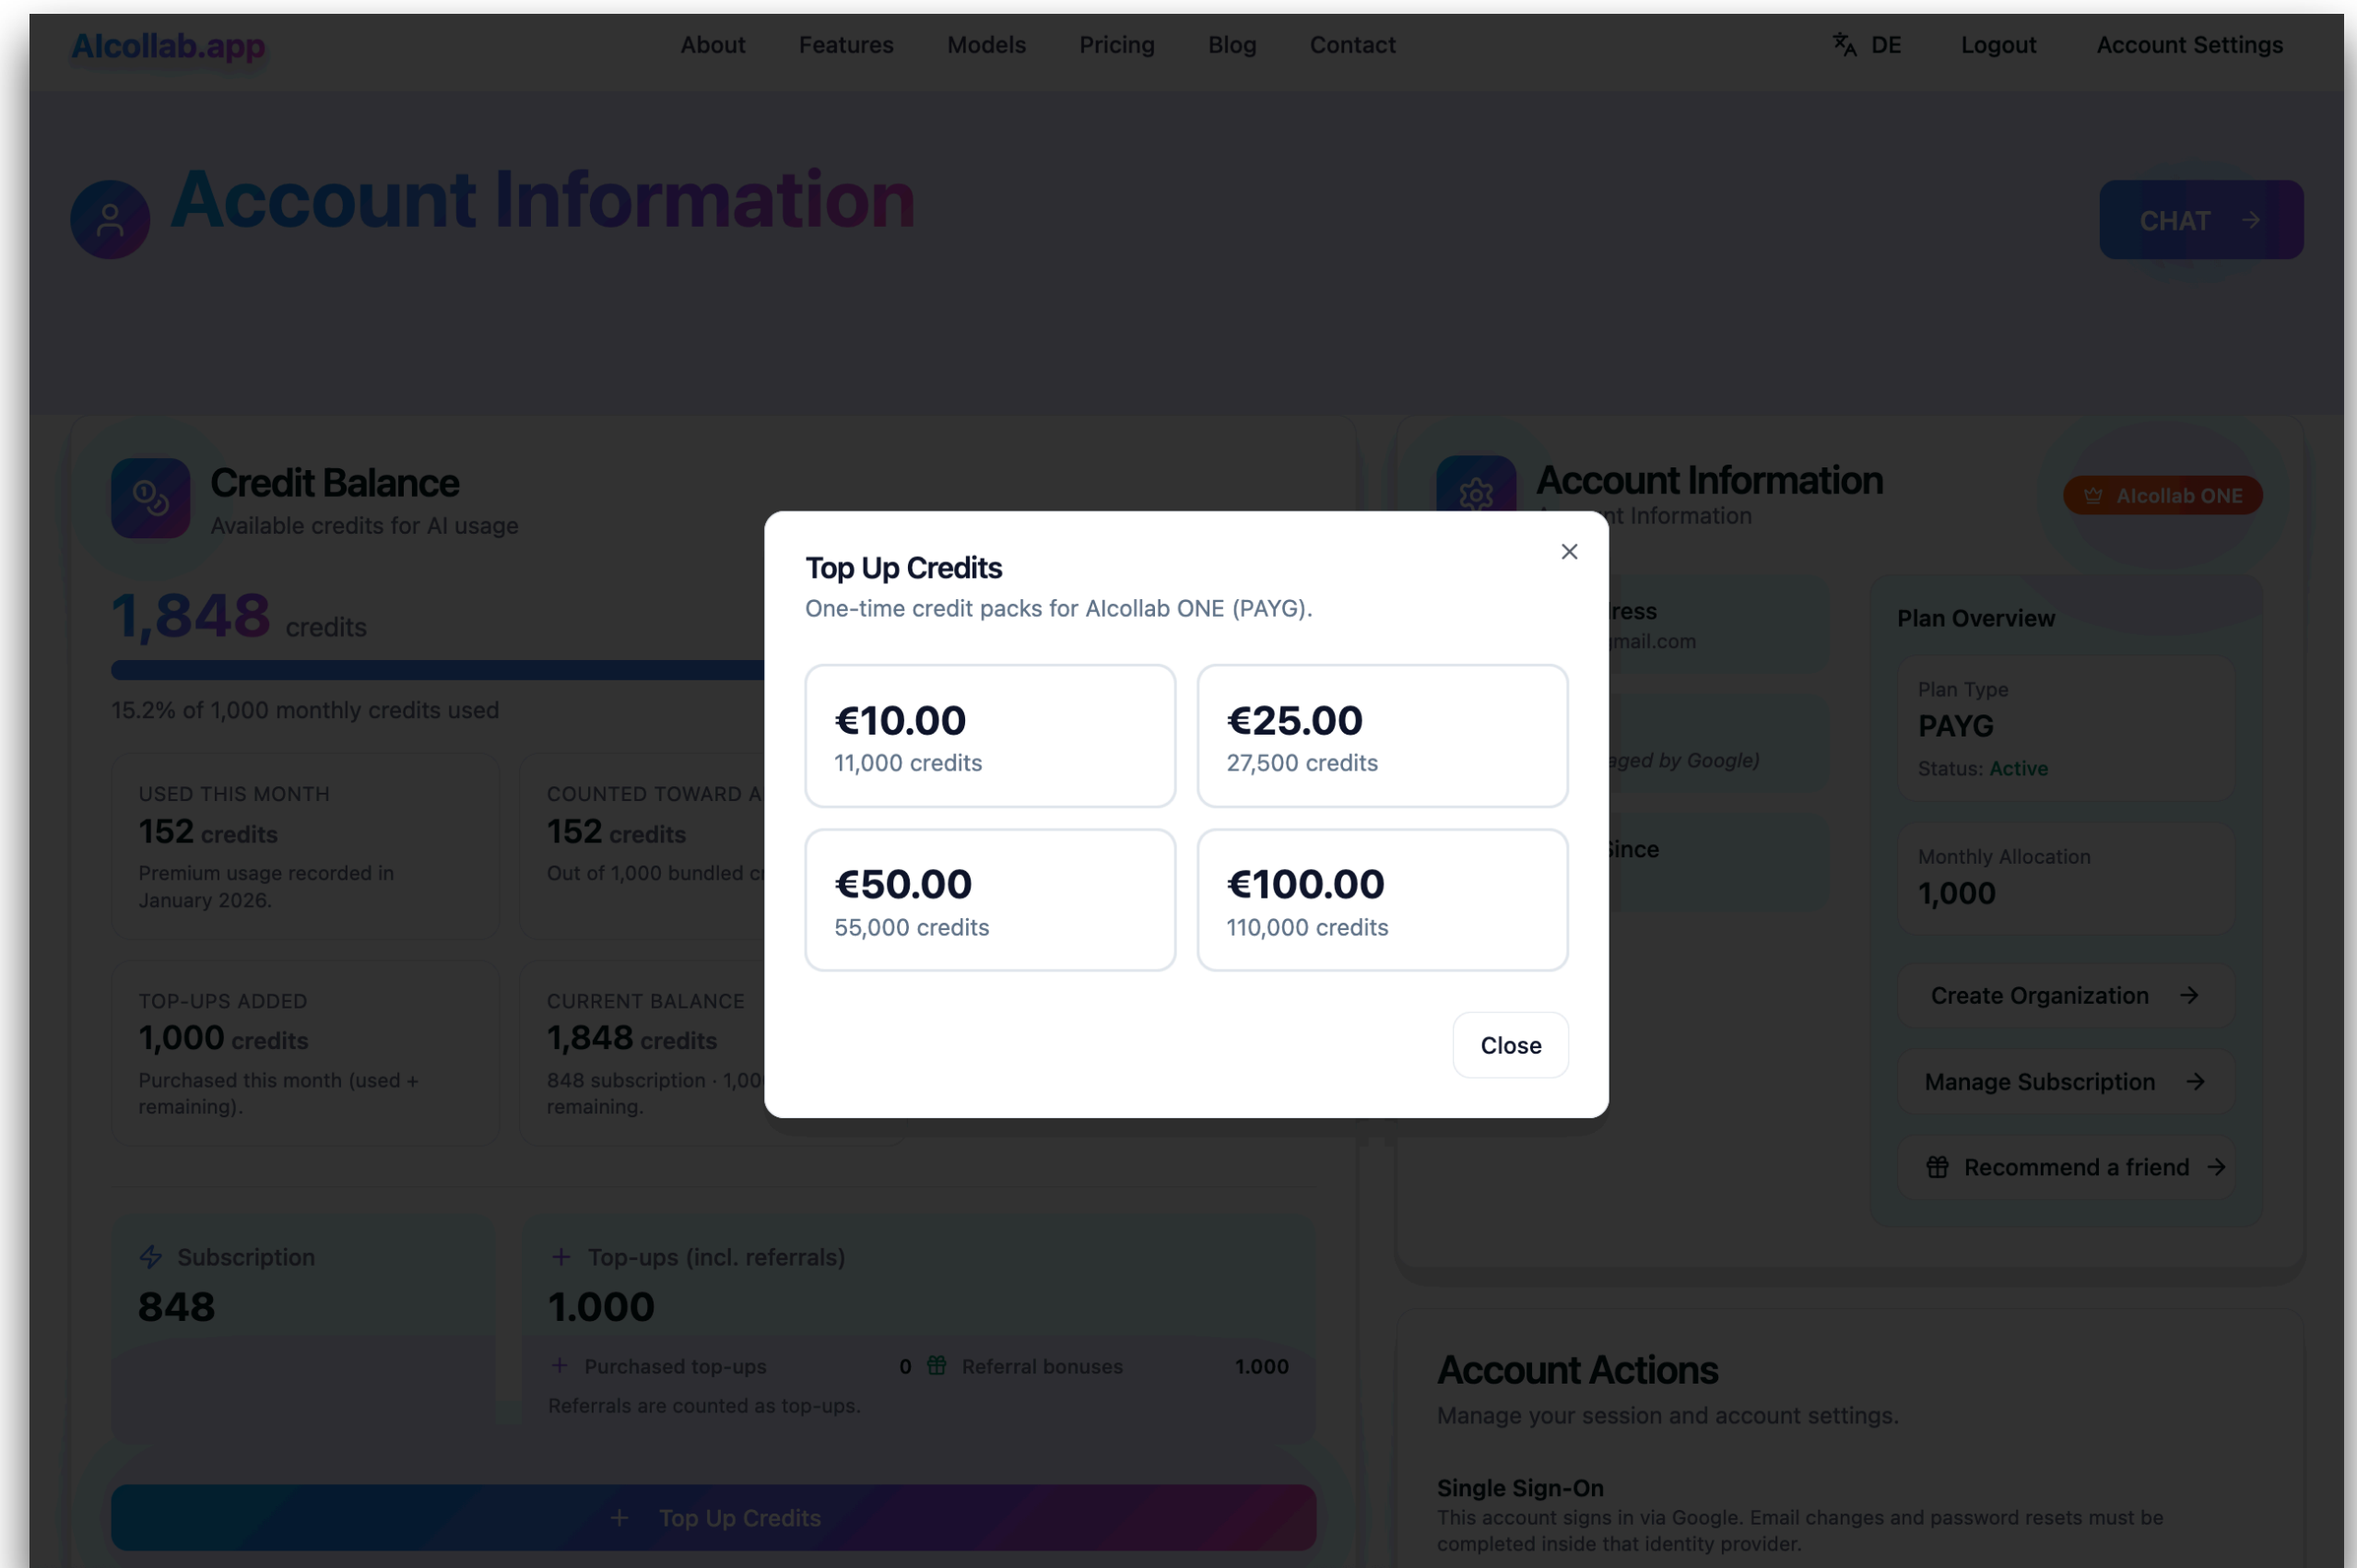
AIcollab.app

About Features Models Pricing Blog Contact

DE Logout Account Settings

Account Information

CHAT

Credit Balance
Available credits for AI usage

1,848 credits

15.2% of 1,000 monthly credits used

USED THIS MONTH
152 credits
Premium usage recorded in January 2026.

COUNTED TOWARD A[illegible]
152 credits
Out of 1,000 bundled c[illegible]

TOP-UPS ADDED
1,000 credits
Purchased this month (used + remaining).

CURRENT BALANCE
1,848 credits
848 subscription · 1,00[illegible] remaining.

Subscription
848

Top-ups (incl. referrals)
1.000

Purchased top-ups 0
Referral bonuses 1.000
Referrals are counted as top-ups.

Top Up Credits

Account Information
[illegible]nt Information

AIcollab ONE

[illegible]ress
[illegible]mail.com

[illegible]aged by Google)

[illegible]ince

Plan Overview

Plan Type
PAYG
Status: Active

Monthly Allocation
1,000

Create Organization

Manage Subscription

Recommend a friend

Top Up Credits
One-time credit packs for AIcollab ONE (PAYG).

€10.00
11,000 credits

€25.00
27,500 credits

€50.00
55,000 credits

€100.00
110,000 credits

Close

Account Actions
Manage your session and account settings.

Single Sign-On
This account signs in via Google. Email changes and password resets must be completed inside that identity provider.